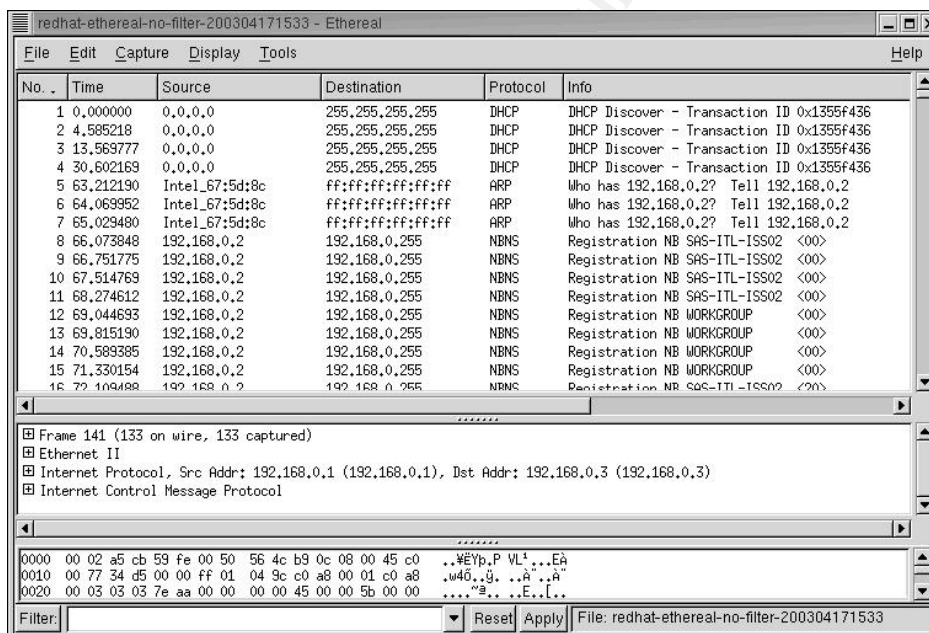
redhat-ethereal-no-filter-200304171533 - Ethereal

File Edit Capture Display Tools Help

| No. | Time | Source | Destination | Protocol | Info |
|---|---|---|---|---|---|
| 1 | 0.000000 | 0.0.0.0 | 255.255.255.255 | DHCP | DHCP Discover - Transaction ID 0x1355f436 |
| 2 | 4.585218 | 0.0.0.0 | 255.255.255.255 | DHCP | DHCP Discover - Transaction ID 0x1355f436 |
| 3 | 13.569777 | 0.0.0.0 | 255.255.255.255 | DHCP | DHCP Discover - Transaction ID 0x1355f436 |
| 4 | 30.602169 | 0.0.0.0 | 255.255.255.255 | DHCP | DHCP Discover - Transaction ID 0x1355f436 |
| 5 | 63.212190 | Intel_67:5d:8c | ff:ff:ff:ff:ff:ff | ARP | Who has 192.168.0.2? Tell 192.168.0.2 |
| 6 | 64.069952 | Intel_67:5d:8c | ff:ff:ff:ff:ff:ff | ARP | Who has 192.168.0.2? Tell 192.168.0.2 |
| 7 | 65.029480 | Intel_67:5d:8c | ff:ff:ff:ff:ff:ff | ARP | Who has 192.168.0.2? Tell 192.168.0.2 |
| 8 | 66.073848 | 192.168.0.2 | 192.168.0.255 | NBNS | Registration NB SAS-ITL-ISS02 <00> |
| 9 | 66.751775 | 192.168.0.2 | 192.168.0.255 | NBNS | Registration NB SAS-ITL-ISS02 <00> |
| 10 | 67.514769 | 192.168.0.2 | 192.168.0.255 | NBNS | Registration NB SAS-ITL-ISS02 <00> |
| 11 | 68.274612 | 192.168.0.2 | 192.168.0.255 | NBNS | Registration NB SAS-ITL-ISS02 <00> |
| 12 | 69.044693 | 192.168.0.2 | 192.168.0.255 | NBNS | Registration NB WORKGROUP <00> |
| 13 | 69.815190 | 192.168.0.2 | 192.168.0.255 | NBNS | Registration NB WORKGROUP <00> |
| 14 | 70.589385 | 192.168.0.2 | 192.168.0.255 | NBNS | Registration NB WORKGROUP <00> |
| 15 | 71.330154 | 192.168.0.2 | 192.168.0.255 | NBNS | Registration NB WORKGROUP <00> |
| 16 | 72.109488 | 192.168.0.2 | 192.168.0.255 | NBNS | Registration NB SAS-ITL-ISS02 <20> |

⊞ Frame 141 (133 on wire, 133 captured)
⊞ Ethernet II
⊞ Internet Protocol, Src Addr: 192.168.0.1 (192.168.0.1), Dst Addr: 192.168.0.3 (192.168.0.3)
⊞ Internet Control Message Protocol

0000 00 02 a5 cb 59 fe 00 50 56 4c b9 0c 08 00 45 c0 ..¥ËYþ.P VL¹...EÀ
0010 00 77 34 d5 00 00 ff 01 04 9c c0 a8 00 01 c0 a8 .w4Õ..ÿ. ..À¨..À¨
0020 00 03 03 03 7e aa 00 00 00 00 45 00 00 5b 00 00 ....~ª.. ..E..[..

Filter: Reset Apply File: redhat-ethereal-no-filter-200304171533